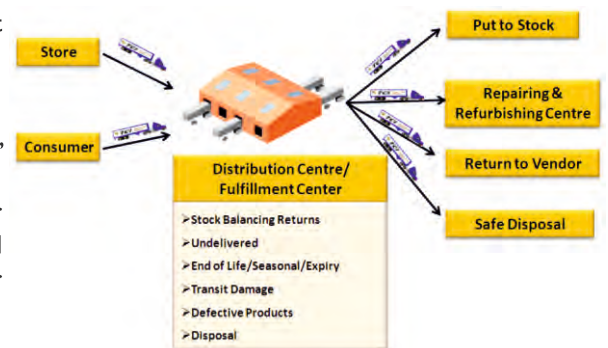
Store

Consumer

Put to Stock

Repairing & Refurbishing Centre

Return to Vendor

Safe Disposal

Distribution Centre/ Fulfillment Center

➢Stock Balancing Returns
➢Undelivered
➢End of Life/Seasonal/Expiry
➢Transit Damage
➢Defective Products
➢Disposal